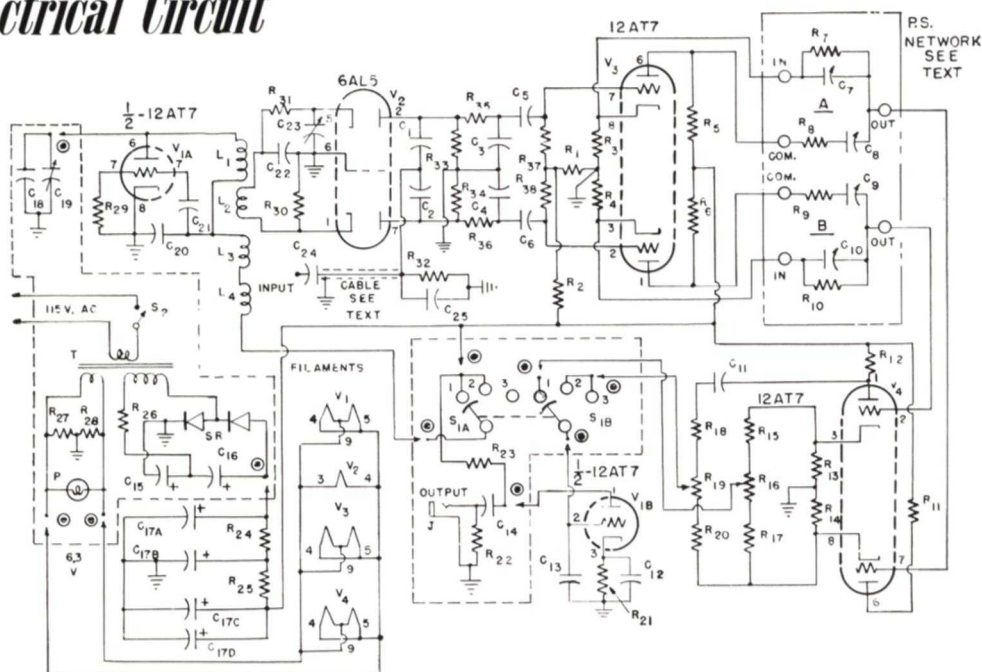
ctrical Circuit

12AT7

P.S. NETWORK SEE TEXT

$\frac{1}{2}$-12AT7

6AL5

$V_{1A}$ $C_{18}$ $C_{19}$ $R_{29}$ $C_{20}$ $C_{21}$ $L_1$ $L_2$ $L_3$ $L_4$ $R_{31}$ $C_{23}$ $C_{22}$ $R_{30}$ $C_{24}$ $V_2$ $C_1$ $C_2$ $R_{33}$ $R_{35}$ $C_3$ $R_{34}$ $C_4$ $R_{36}$ $C_5$ $C_6$ $R_{37}$ $R_{38}$ $R_1$ $R_2$ $R_3$ $R_4$ $R_5$ $R_6$ $V_3$ $R_{32}$ $C_{25}$

INPUT CABLE SEE TEXT

IN COM. OUT A $R_7$ $C_7$ $R_8$ $C_8$

COM. $R_9$ $C_9$ B OUT IN $C_{10}$ $R_{10}$

115 V. AC $S_2$ T

$R_{27}$ $R_{28}$ $R_{26}$ SR $C_{15}$ $C_{16}$ P

6.3 V

$C_{17A}$ $C_{17B}$ $C_{17C}$ $C_{17D}$ $R_{24}$ $R_{25}$

FILAMENTS $V_1$ $V_2$ $V_3$ $V_4$

$S_{1A}$ $S_{1B}$ $R_{23}$ OUTPUT J $C_{14}$ $R_{22}$

$\frac{1}{2}$-12AT7 $V_{1B}$ $C_{13}$ $C_{12}$ $R_{21}$

12AT7 $C_{11}$ $R_{12}$ $V_4$ $R_{18}$ $R_{15}$ $R_{19}$ $R_{16}$ $R_{20}$ $R_{17}$ $R_{13}$ $R_{14}$ $R_{11}$